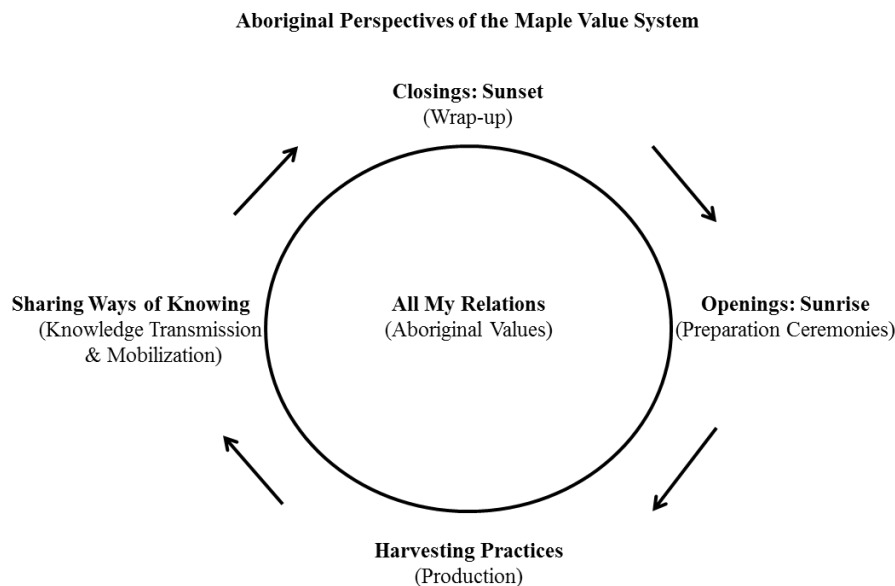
Aboriginal Perspectives of the Maple Value System

Closings: Sunset
(Wrap-up)

Sharing Ways of Knowing
(Knowledge Transmission & Mobilization)

All My Relations
(Aboriginal Values)

Openings: Sunrise
(Preparation Ceremonies)

Harvesting Practices
(Production)